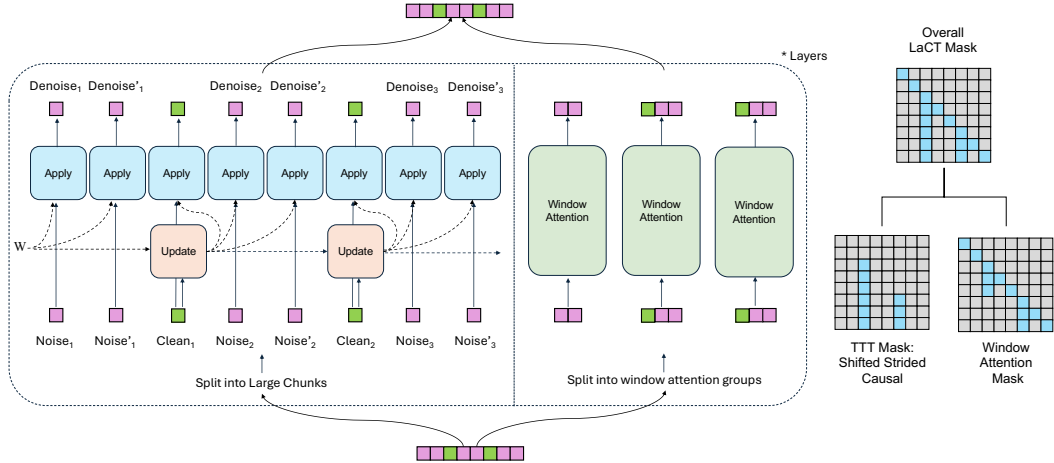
* Layers

Denoise$_1$ Denoise'$_1$ Denoise$_2$ Denoise'$_2$ Denoise$_3$ Denoise'$_3$

Apply Apply Apply Apply Apply Apply Apply Apply

W

Update Update

Noise$_1$ Noise'$_1$ Clean$_1$ Noise$_2$ Noise'$_2$ Clean$_2$ Noise$_3$ Noise'$_3$

Split into Large Chunks

Window Attention Window Attention Window Attention

Split into window attention groups

Overall LaCT Mask

TTT Mask: Shifted Strided Causal

Window Attention Mask